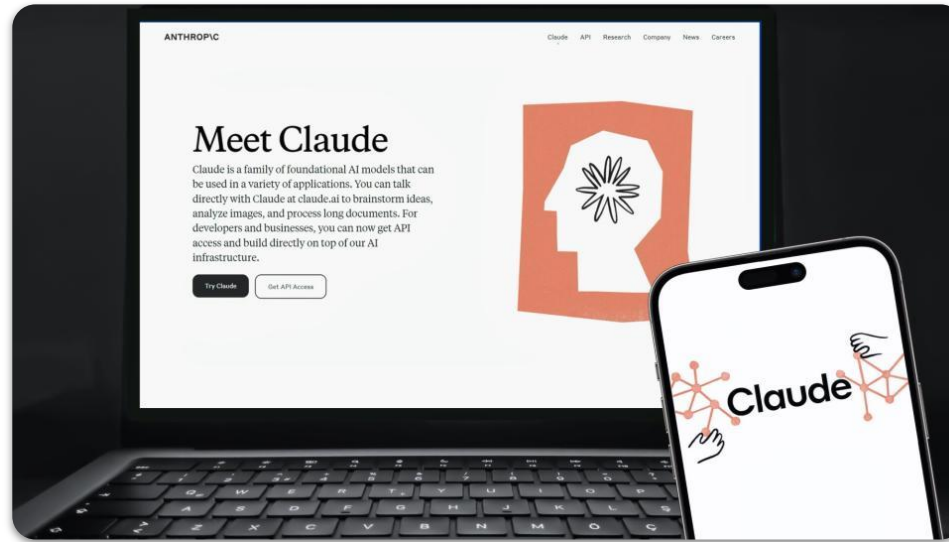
ANTHROP\C

Claude API Research Company News Careers

Meet Claude

Claude is a family of foundational AI models that can be used in a variety of applications. You can talk directly with Claude at claude.ai to brainstorm ideas, analyze images, and process long documents. For developers and businesses, you can now get API access and build directly on top of our AI infrastructure.

Try Claude

Get API Access

Claude